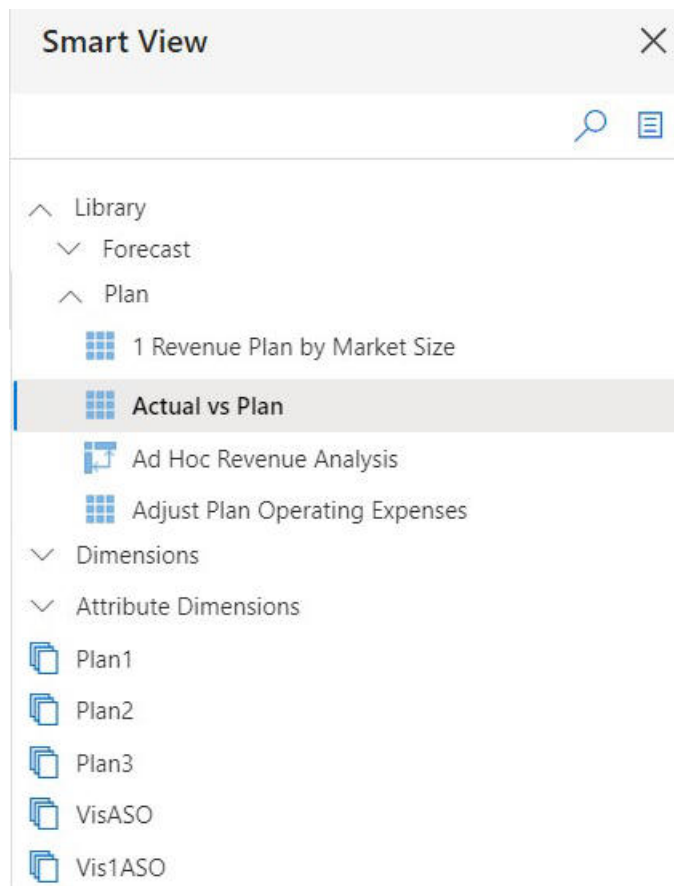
Smart View

Library

Forecast

Plan

1 Revenue Plan by Market Size

Actual vs Plan

Ad Hoc Revenue Analysis

Adjust Plan Operating Expenses

Dimensions

Attribute Dimensions

Plan1

Plan2

Plan3

VisASO

Vis1ASO